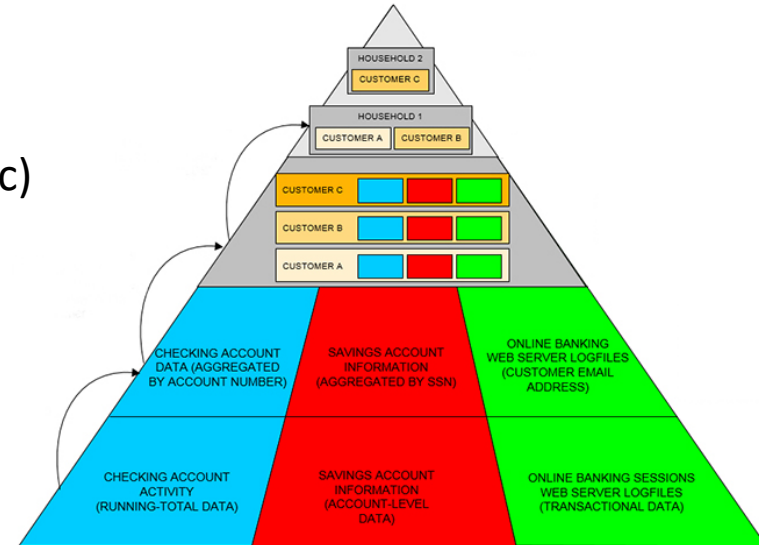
c)

HOUSEHOLD 2

CUSTOMER C

HOUSEHOLD 1

CUSTOMER A

CUSTOMER B

CUSTOMER C

CUSTOMER B

CUSTOMER A

CHECKING ACCOUNT DATA (AGGREGATED BY ACCOUNT NUMBER)

SAVINGS ACCOUNT INFORMATION (AGGREGATED BY SSN)

ONLINE BANKING WEB SERVER LOGFILES (CUSTOMER EMAIL ADDRESS)

CHECKING ACCOUNT ACTIVITY (RUNNING-TOTAL DATA)

SAVINGS ACCOUNT INFORMATION (ACCOUNT-LEVEL DATA)

ONLINE BANKING SESSIONS WEB SERVER LOGFILES (TRANSACTIONAL DATA)